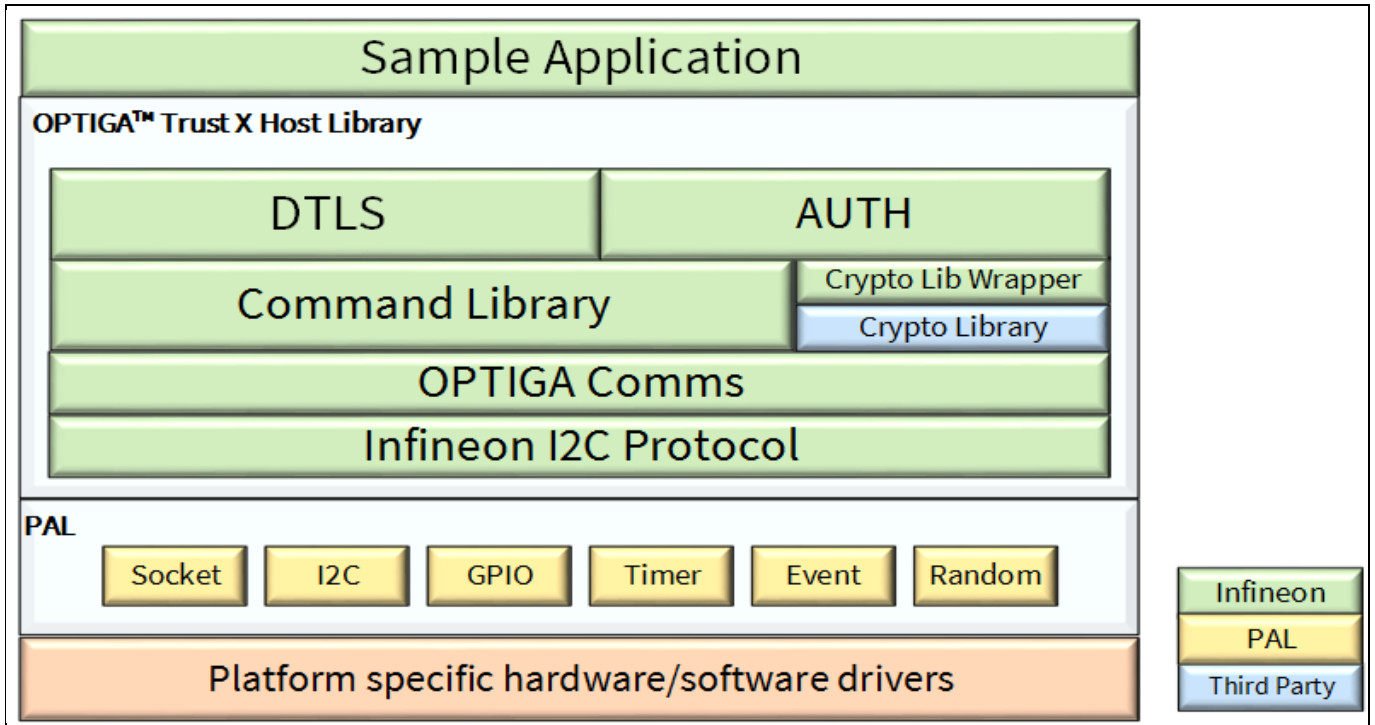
Sample Application

OPTIGA™ Trust X Host Library

DTLS

AUTH

Command Library

Crypto Lib Wrapper

Crypto Library

OPTIGA Comms

Infineon I2C Protocol

PAL

Socket

I2C

GPIO

Timer

Event

Random

Platform specific hardware/software drivers

Infineon

PAL

Third Party